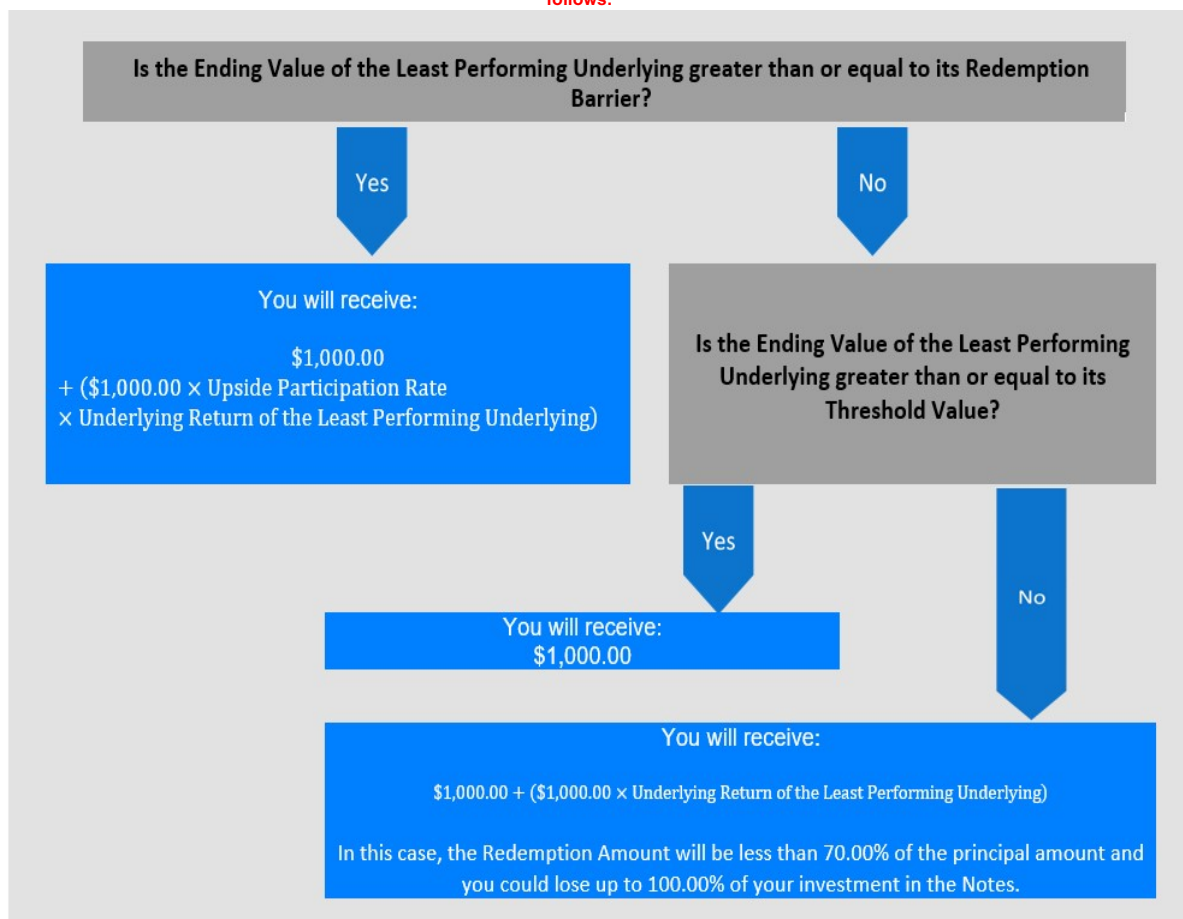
follows:

Is the Ending Value of the Least Performing Underlying greater than or equal to its Redemption Barrier?

Yes

No

You will receive:

$1,000.00
+ ($1,000.00 × Upside Participation Rate
× Underlying Return of the Least Performing Underlying)

Is the Ending Value of the Least Performing Underlying greater than or equal to its Threshold Value?

Yes

No

You will receive:
$1,000.00

You will receive:

$1,000.00 + ($1,000.00 × Underlying Return of the Least Performing Underlying)

In this case, the Redemption Amount will be less than 70.00% of the principal amount and you could lose up to 100.00% of your investment in the Notes.